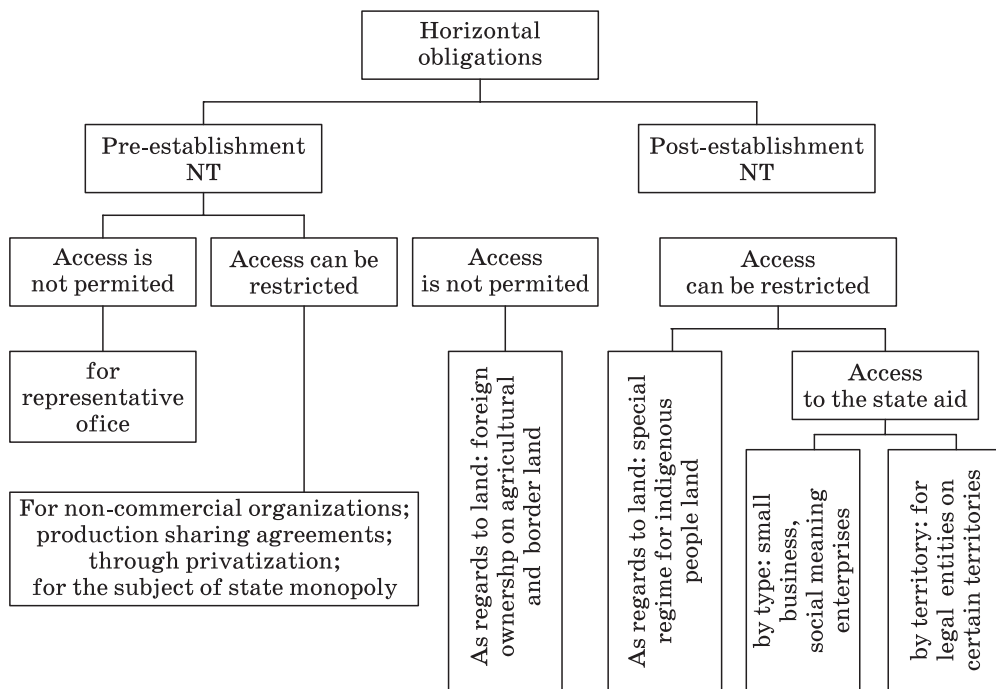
Horizontal obligations

Pre-establishment NT

Post-establishment NT

Access is not permited

Access can be restricted

Access is not permited

Access can be restricted

for representative ofice

Access to the state aid

As regards to land: foreign ownershp on agricultural and border land

As regards to land: special regime for indigenous people land

by type: small business, social meaning enterprises

by territory: for legal entities on certain territories

For non-commercial organizations; production sharing agreements; through privatization; for the subject of state monopoly